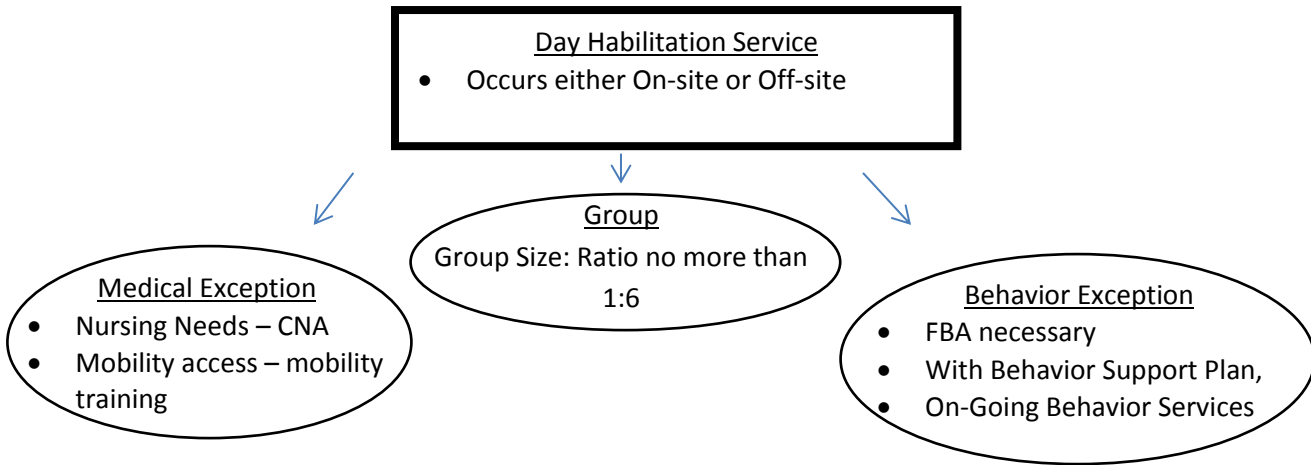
Day Habilitation Service

- Occurs either On-site or Off-site

Group

Group Size: Ratio no more than 1:6

Medical Exception

- Nursing Needs – CNA
- Mobility access – mobility training

Behavior Exception

- FBA necessary
- With Behavior Support Plan,
- On-Going Behavior Services